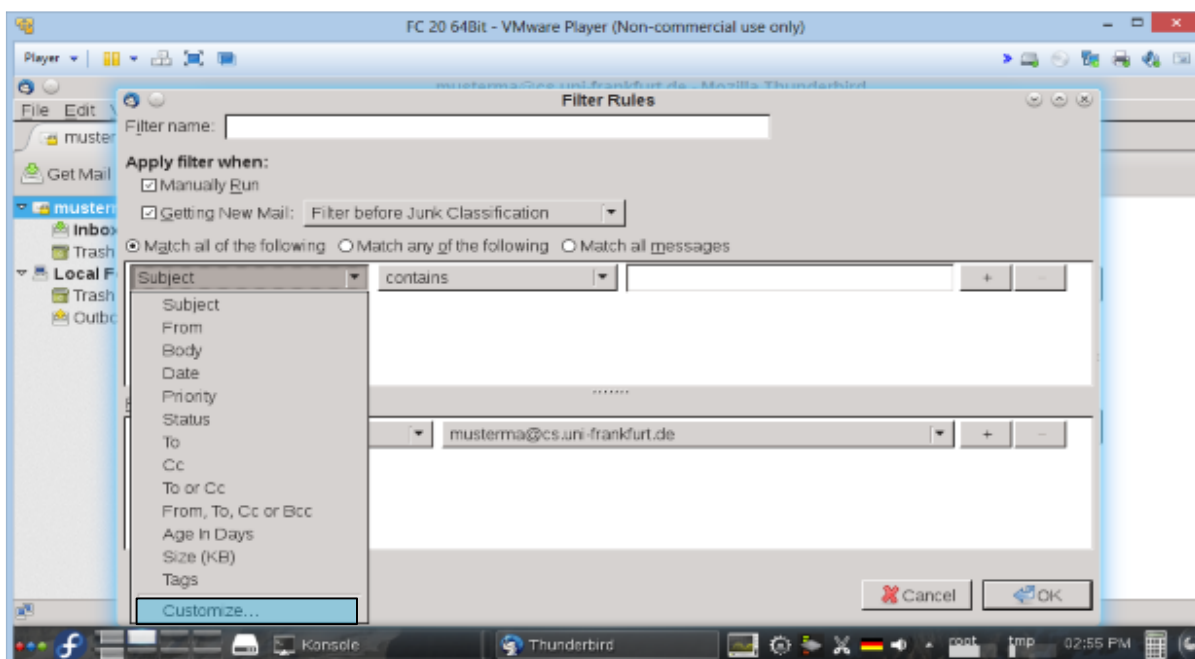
FC 20 64Bit - VMware Player (Non-commercial use only)

Player

musterma@cs.uni-frankfurt.de - Mozilla Thunderbird

File Edit

muster

Get Mail

musterm

Inbox

Trash

Local F

Trash

Outbo

Filter Rules

Filter name:

Apply filter when:

Manually Run

Getting New Mail: Filter before Junk Classification

Match all of the following Match any of the following Match all messages

Subject

contains

+ −

Subject
From
Body
Date
Priority
Status
To
Cc
To or Cc
From, To, Cc or Bcc
Age In Days
Size (KB)
Tags
Customize...

musterma@cs.uni-frankfurt.de

+ −

Cancel

OK

Konsole

Thunderbird

root

tmp

02:55 PM